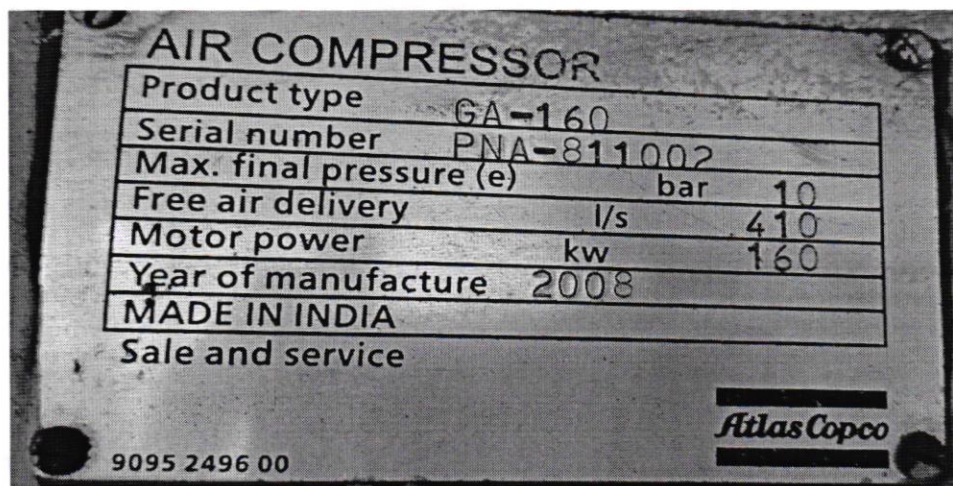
AIR COMPRESSOR

| | | |
|---|---|---|
| Product type | GA-160 | |
| Serial number | PNA-811002 | |
| Max. final pressure (e) | bar | 10 |
| Free air delivery | l/s | 410 |
| Motor power | kw | 160 |
| Year of manufacture | 2008 | |
| MADE IN INDIA | | |

Sale and service

Atlas Copco

9095 2496 00